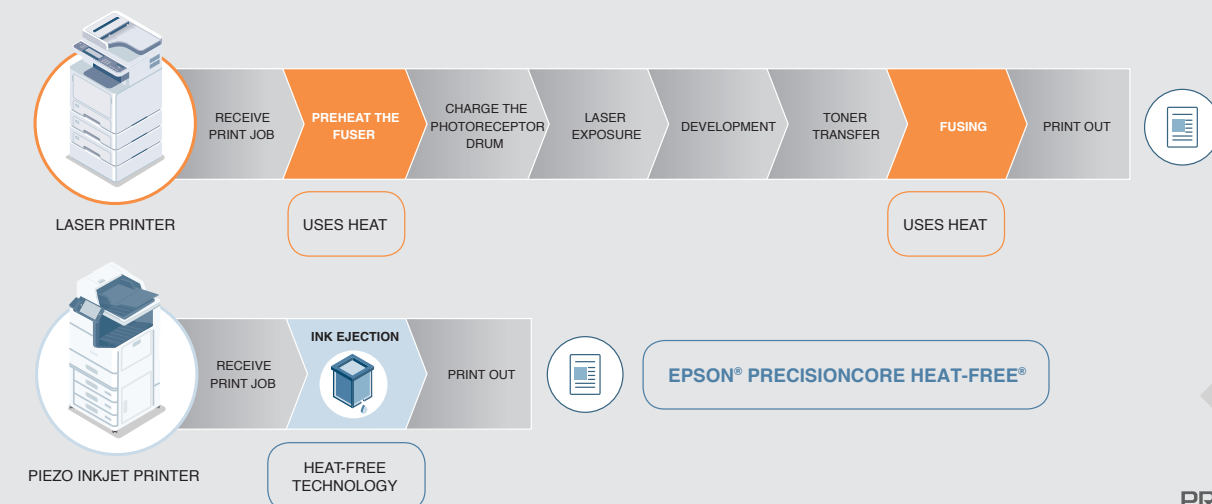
RECEIVE PRINT JOB

PREHEAT THE FUSER

CHARGE THE PHOTORECEPTOR DRUM

LASER EXPOSURE

DEVELOPMENT

TONER TRANSFER

FUSING

PRINT OUT

LASER PRINTER

USES HEAT

USES HEAT

RECEIVE PRINT JOB

INK EJECTION

PRINT OUT

EPSON® PRECISIONCORE HEAT-FREE®

PIEZO INKJET PRINTER

HEAT-FREE TECHNOLOGY

PR